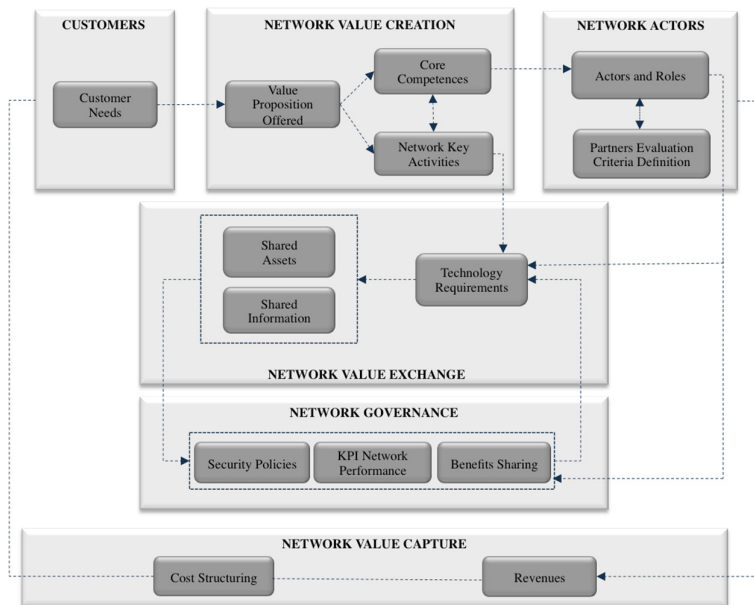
CUSTOMERS

Customer Needs

NETWORK VALUE CREATION

Value Proposition Offered

Core Competences

Network Key Activities

NETWORK ACTORS

Actors and Roles

Partners Evaluation Criteria Definition

Shared Assets

Shared Information

Technology Requirements

NETWORK VALUE EXCHANGE

NETWORK GOVERNANCE

Security Policies

KPI Network Performance

Benefits Sharing

NETWORK VALUE CAPTURE

Cost Structuring

Revenues